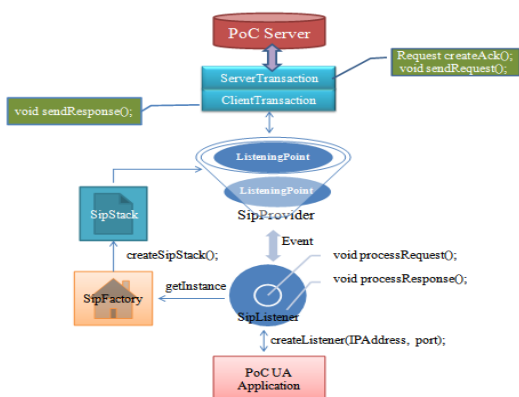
PoC Server

Request createAck();
void sendRequest();

ServerTransaction

ClientTransaction

void sendResponse();

ListeningPoint

ListeningPoint

SipProvider

SipStack

Event

createSipStack();

void processRequest();

void processResponse();

getInstance

SipFactory

SipListener

createListener(IPAddress, port);

PoC UA
Application